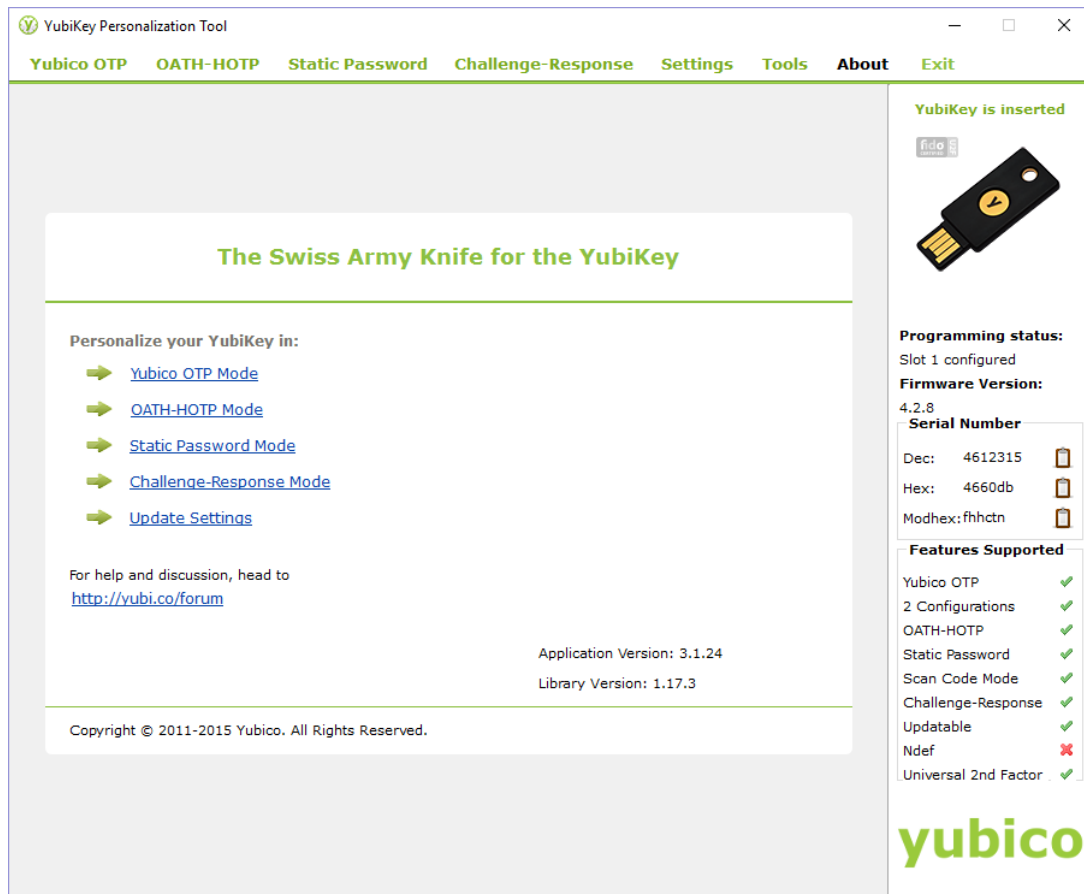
YubiKey Personalization Tool

Yubico OTP OATH-HOTP Static Password Challenge-Response Settings Tools About Exit

YubiKey is inserted

fido

The Swiss Army Knife for the YubiKey

Personalize your YubiKey in:

Yubico OTP Mode

OATH-HOTP Mode

Static Password Mode

Challenge-Response Mode

Update Settings

For help and discussion, head to
http://yubi.co/forum

Application Version: 3.1.24

Library Version: 1.17.3

Copyright © 2011-2015 Yubico. All Rights Reserved.

Programming status:
Slot 1 configured
Firmware Version:
4.2.8

Serial Number

Dec: 4612315
Hex: 4660db
Modhex: fhhctn

Features Supported

Yubico OTP
2 Configurations
OATH-HOTP
Static Password
Scan Code Mode
Challenge-Response
Updatable
Ndef
Universal 2nd Factor

yubico